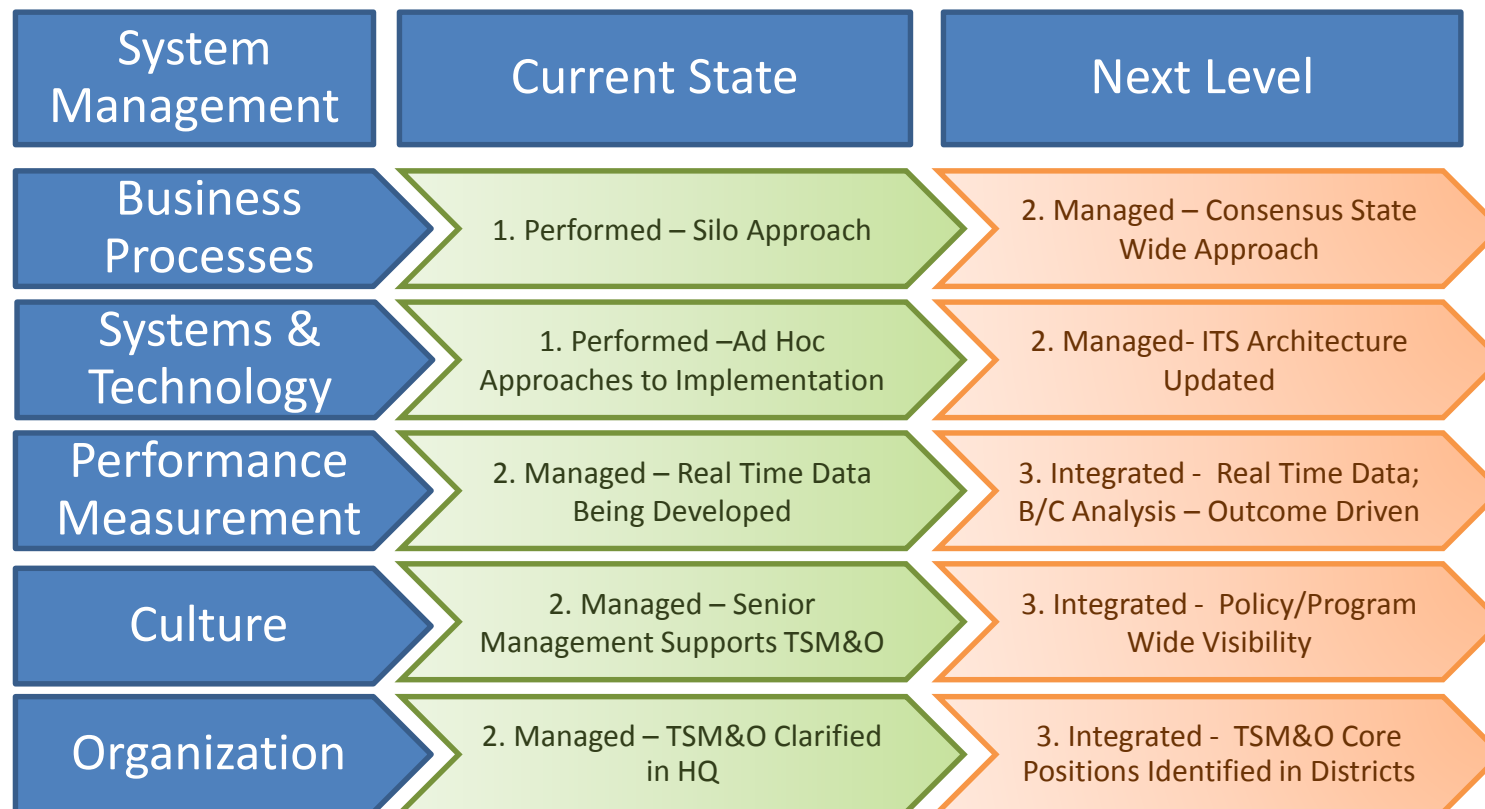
| System Management | Current State | Next Level |
|---|---|---|
| Business Processes | 1. Performed – Silo Approach | 2. Managed – Consensus State Wide Approach |
| Systems & Technology | 1. Performed –Ad Hoc Approaches to Implementation | 2. Managed- ITS Architecture Updated |
| Performance Measurement | 2. Managed – Real Time Data Being Developed | 3. Integrated - Real Time Data; B/C Analysis – Outcome Driven |
| Culture | 2. Managed – Senior Management Supports TSM&O | 3. Integrated - Policy/Program Wide Visibility |
| Organization | 2. Managed – TSM&O Clarified in HQ | 3. Integrated - TSM&O Core Positions Identified in Districts |